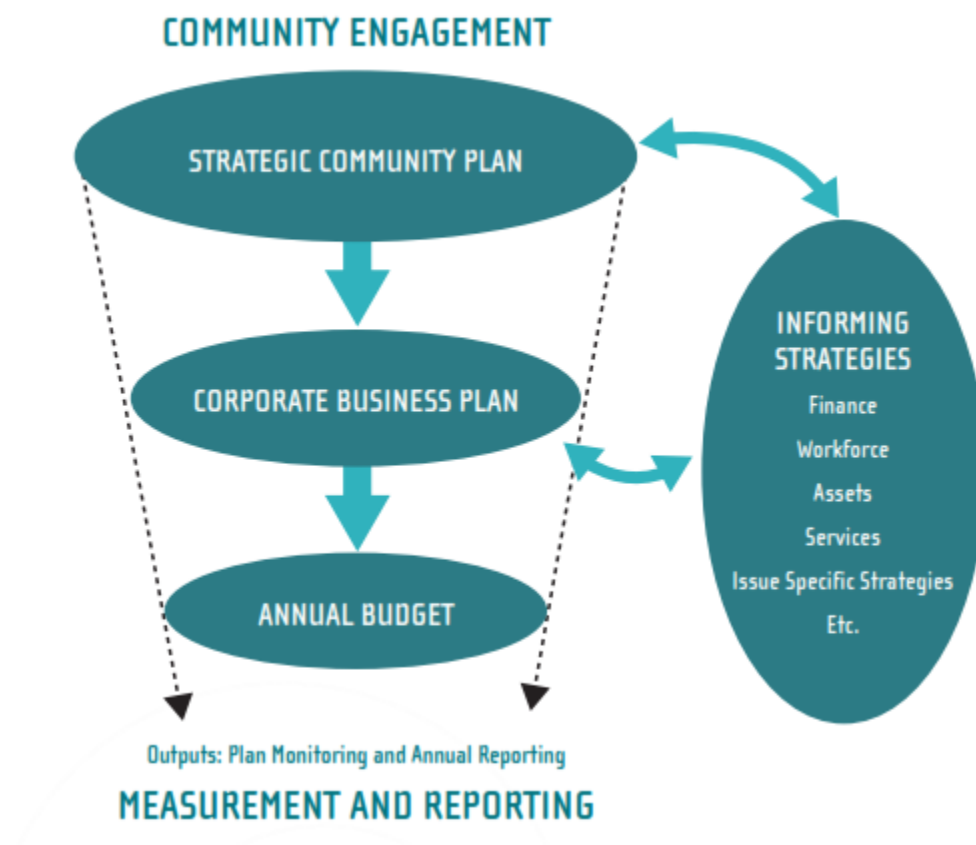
COMMUNITY ENGAGEMENT

STRATEGIC COMMUNITY PLAN

CORPORATE BUSINESS PLAN

ANNUAL BUDGET

INFORMING STRATEGIES
Finance
Workforce
Assets
Services
Issue Specific Strategies
Etc.

Outputs: Plan Monitoring and Annual Reporting

MEASUREMENT AND REPORTING